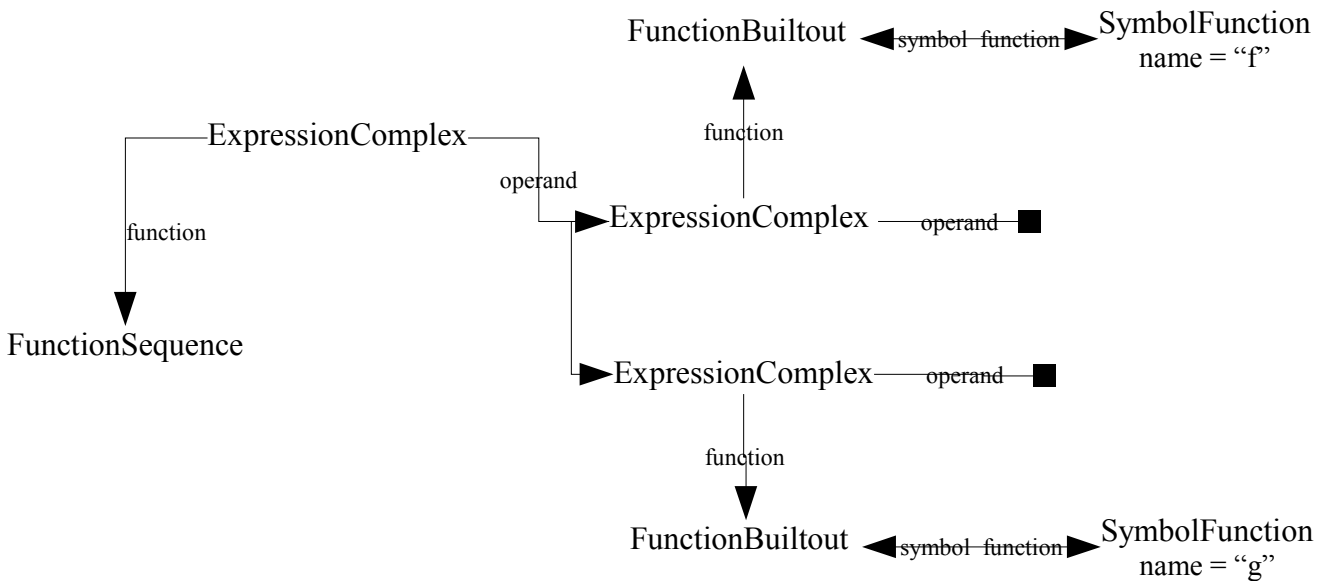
FunctionBuiltout symbol function SymbolFunction name = “f”

function

ExpressionComplex

operand

function

ExpressionComplex operand

FunctionSequence

ExpressionComplex operand

function

FunctionBuiltout symbol function SymbolFunction name = “g”